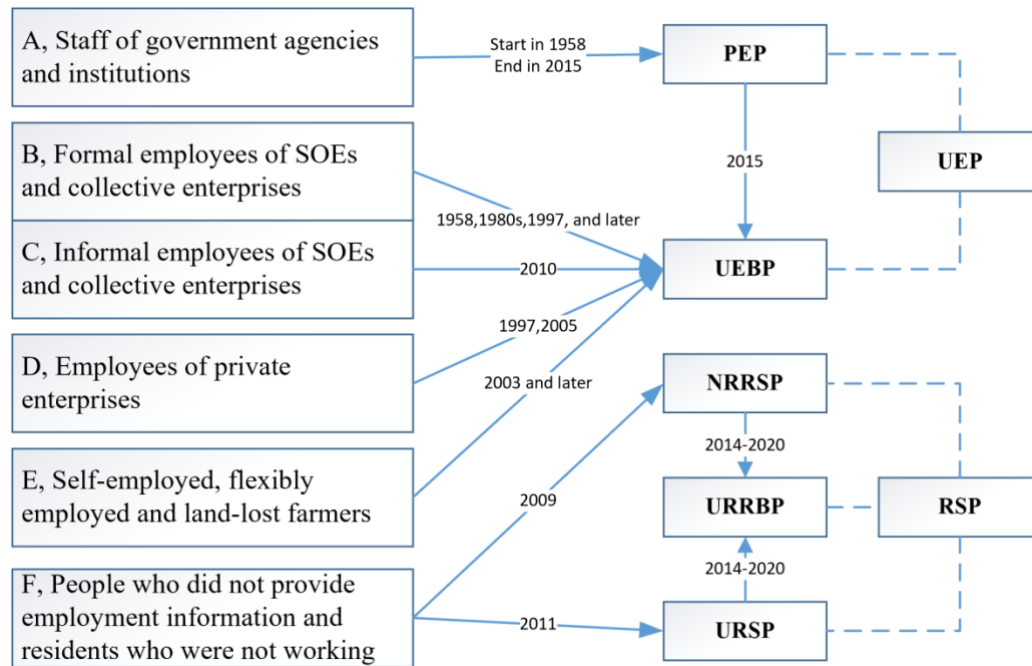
A, Staff of government agencies and institutions

B, Formal employees of SOEs and collective enterprises

C, Informal employees of SOEs and collective enterprises

D, Employees of private enterprises

E, Self-employed, flexibly employed and land-lost farmers

F, People who did not provide employment information and residents who were not working

Start in 1958
End in 2015

PEP

2015

UEP

1958,1980s,1997, and later

2010

UEBP

1997,2005

2003 and later

NRRSP

2009

2014-2020

URRBP

RSP

2014-2020

2011

URSP